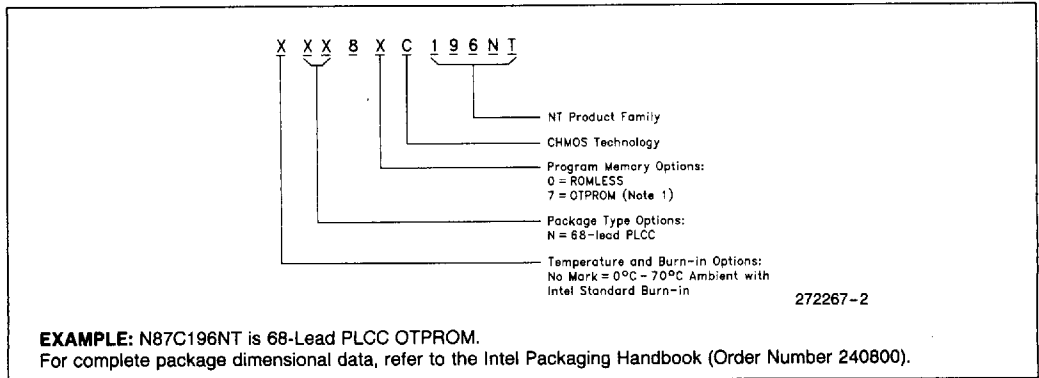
X XX 8 X C 1 9 6 N T

NT Product Family

CHMOS Technology

Program Memory Options:
0 = ROMLESS
7 = OTPROM (Note 1)

Package Type Options:
N = 68-lead PLCC

Temperature and Burn-in Options:
No Mark = 0°C – 70°C Ambient with
Intel Standard Burn-in

272267-2

**EXAMPLE:** N87C196NT is 68-Lead PLCC OTPROM.
For complete package dimensional data, refer to the Intel Packaging Handbook (Order Number 240800).